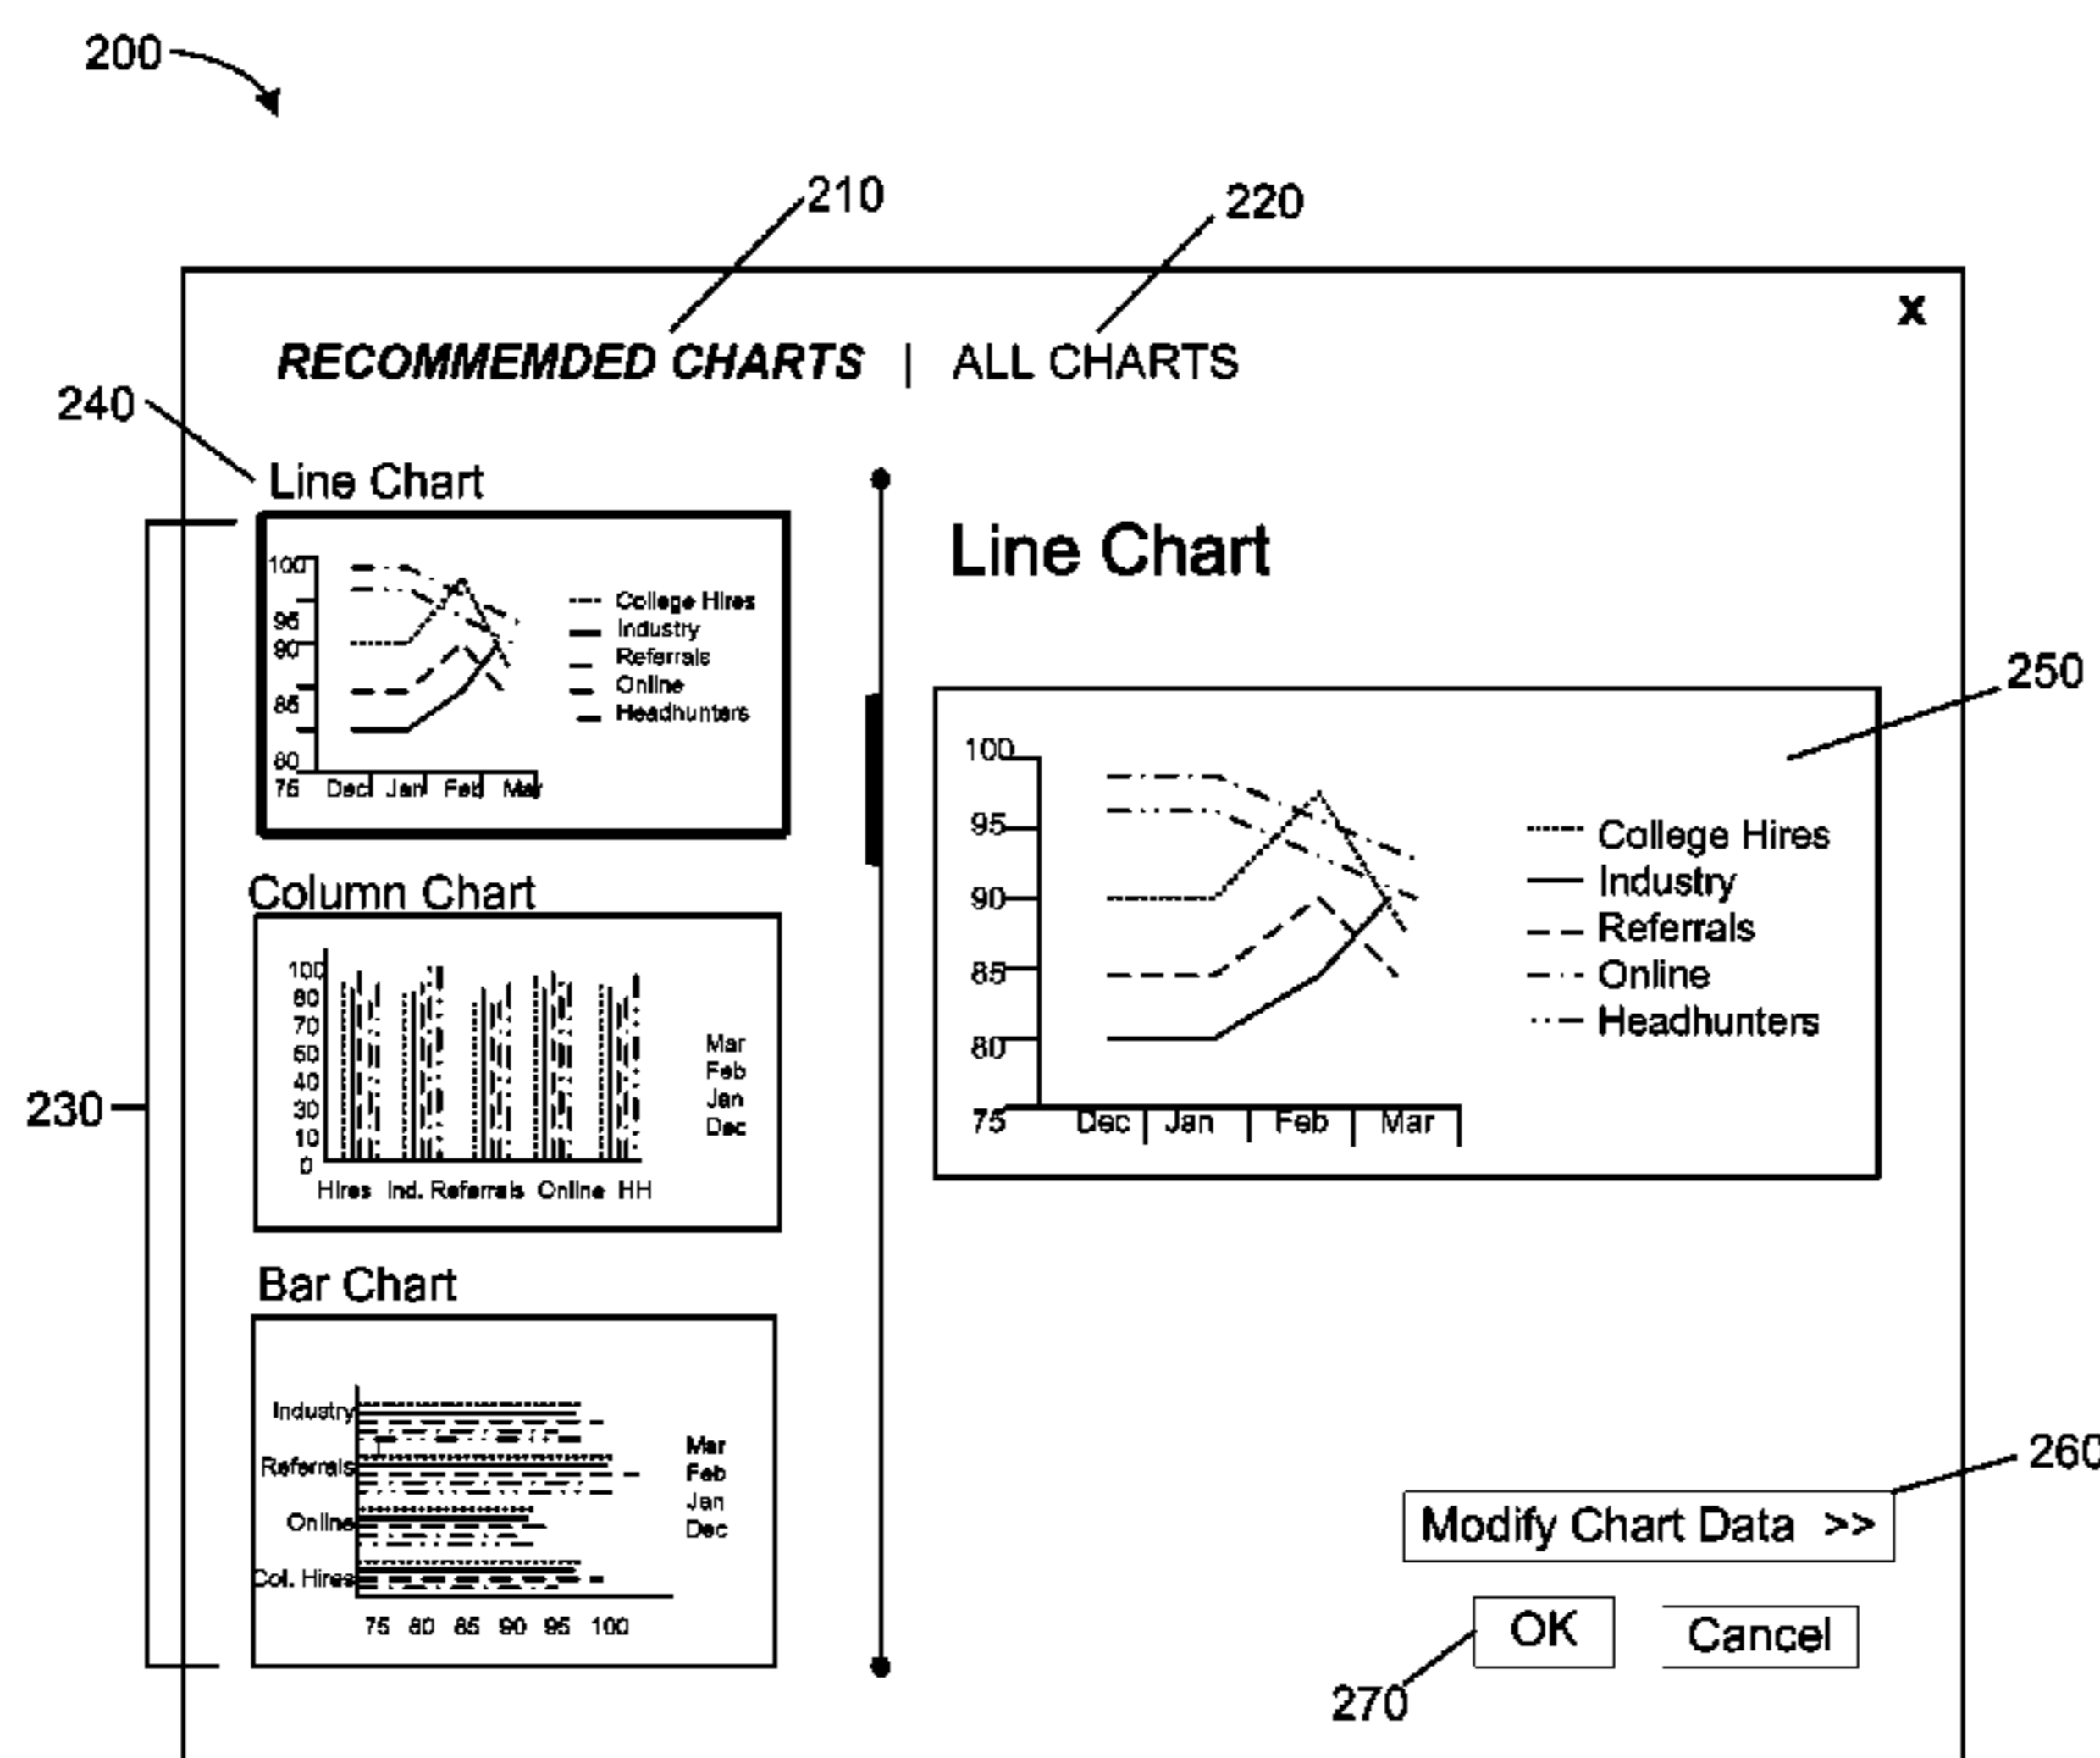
200

210

220

x

RECOMMEMDED CHARTS | ALL CHARTS

240

Line Chart

100
95
90
85
80
75
Dec Jan Feb Mar

College Hires
Industry
Referrals
Online
Headhunters

Column Chart

100
80
70
60
40
30
10
0
Hires Ind. Referrals Online HH

Mar
Feb
Jan
Dec

Bar Chart

Industry
Referrals
Online
Col. Hires
75 80 85 90 95 100

Mar
Feb
Jan
Dec

230

Line Chart

250

100
95
90
85
80
75
Dec Jan Feb Mar

College Hires
Industry
Referrals
Online
Headhunters

260

Modify Chart Data >>

OK

Cancel

270